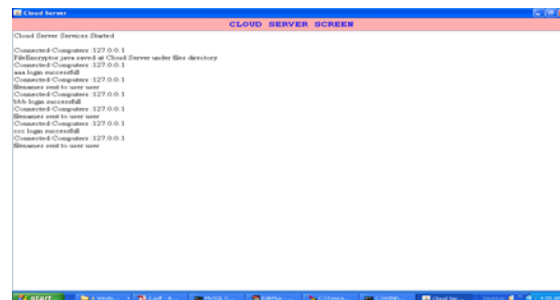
Cloud Server

CLOUD SERVER SCREEN

Cloud Server Services Started

Connected Computers :127.0.0.1
FileEncryptor.java saved at Cloud Server under files directory
Connected Computers :127.0.0.1
aaa login successfull
Connected Computers :127.0.0.1
filenames sent to user user
Connected Computers :127.0.0.1
bbb login successfull
Connected Computers :127.0.0.1
filenames sent to user user
Connected Computers :127.0.0.1
ccc login successfull
Connected Computers :127.0.0.1
filenames sent to user user

start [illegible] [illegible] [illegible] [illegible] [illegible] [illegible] Cloud Ser... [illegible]